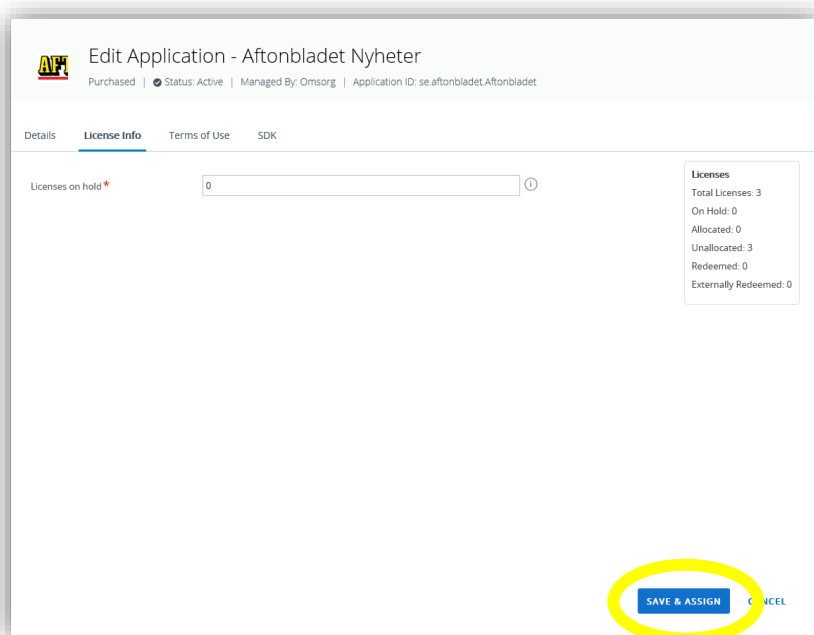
AFT

Edit Application - Aftonbladet Nyheter

Purchased | Status: Active | Managed By: Omsorg | Application ID: se.aftonbladet.Aftonbladet

Details License Info Terms of Use SDK

Licenses on hold *

0

Licenses
Total Licenses: 3
On Hold: 0
Allocated: 0
Unallocated: 3
Redeemed: 0
Externally Redeemed: 0

SAVE & ASSIGN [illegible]NCEL